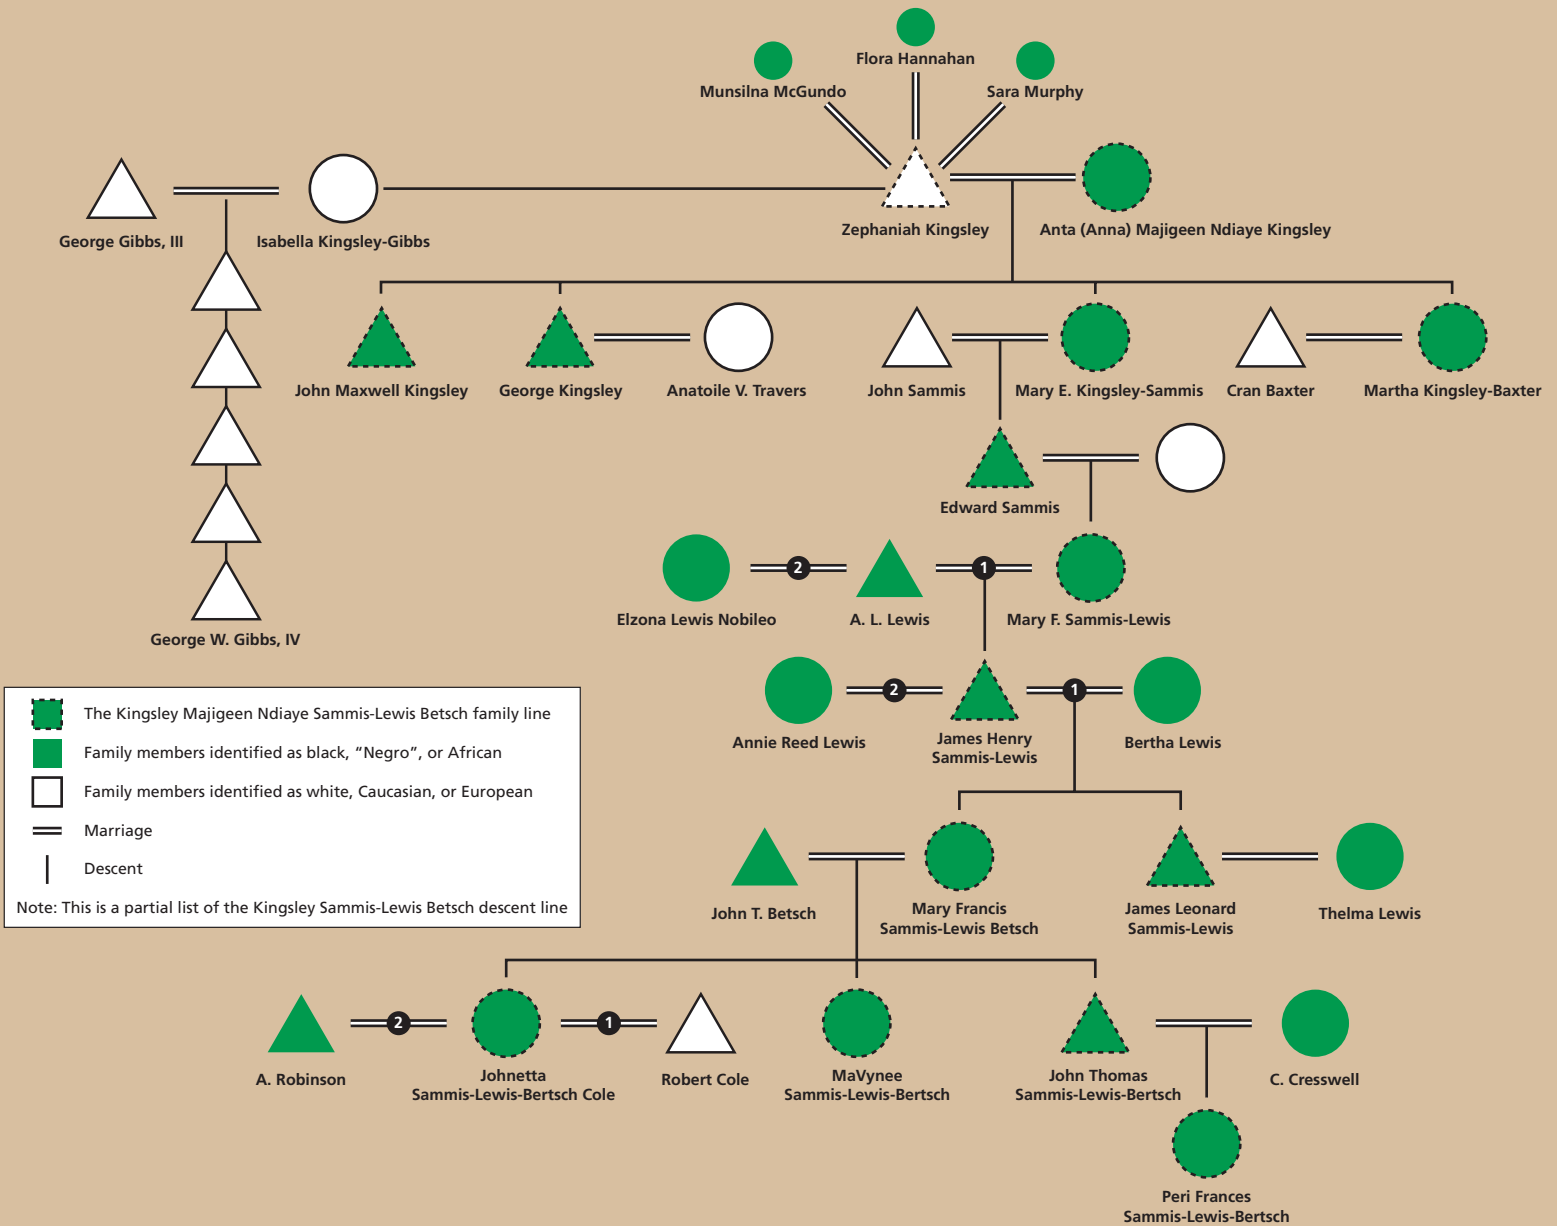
Flora Hannahan
Munsilna McGundo
Sara Murphy

George Gibbs, III
Isabella Kingsley-Gibbs
Zephaniah Kingsley
Anta (Anna) Majigeen Ndiaye Kingsley

John Maxwell Kingsley
George Kingsley
Anatoile V. Travers
John Sammis
Mary E. Kingsley-Sammis
Cran Baxter
Martha Kingsley-Baxter

Edward Sammis

George W. Gibbs, IV

Elzona Lewis Nobileo
2
A. L. Lewis
1
Mary F. Sammis-Lewis

Annie Reed Lewis
2
James Henry Sammis-Lewis
1
Bertha Lewis

The Kingsley Majigeen Ndiaye Sammis-Lewis Betsch family line
Family members identified as black, "Negro", or African
Family members identified as white, Caucasian, or European
Marriage
Descent
Note: This is a partial list of the Kingsley Sammis-Lewis Betsch descent line

John T. Betsch
Mary Francis Sammis-Lewis Betsch
James Leonard Sammis-Lewis
Thelma Lewis

A. Robinson
2
Johnetta Sammis-Lewis-Bertsch Cole
1
Robert Cole
MaVynee Sammis-Lewis-Bertsch
John Thomas Sammis-Lewis-Bertsch
C. Cresswell

Peri Frances Sammis-Lewis-Bertsch